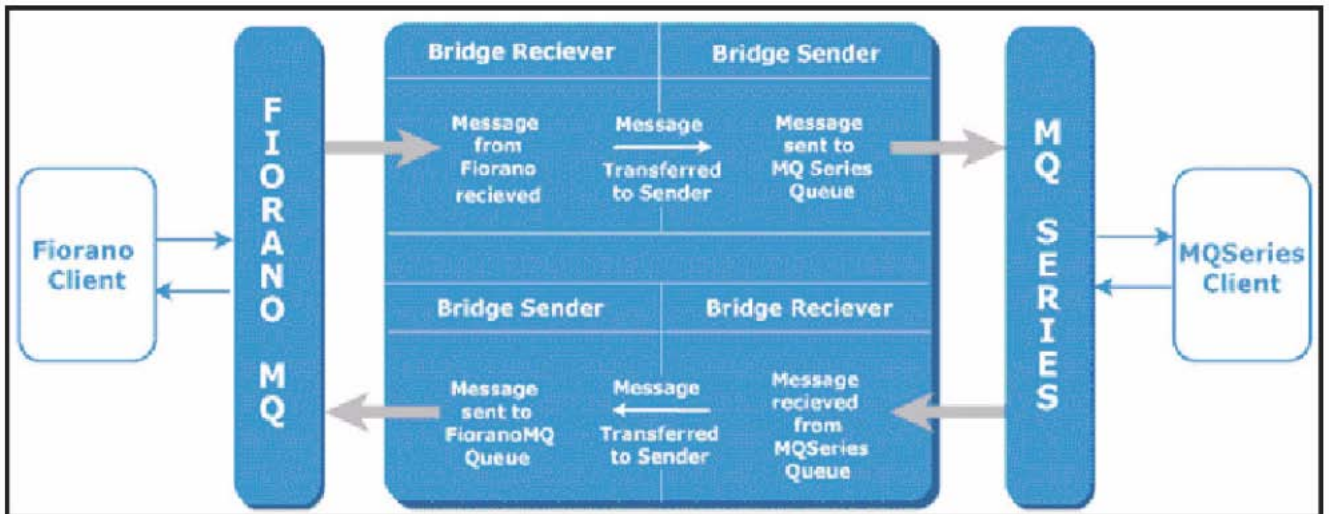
Fiorano Client

FIORANO MQ

Bridge Reciever

Bridge Sender

Message from Fiorano recieved

Message Transferred to Sender

Message sent to MQ Series Queue

Bridge Sender

Bridge Reciever

Message sent to FioranoMQ Queue

Message Transferred to Sender

Message recieved from MQSeries Queue

MQ SERIES

MQSeries Client